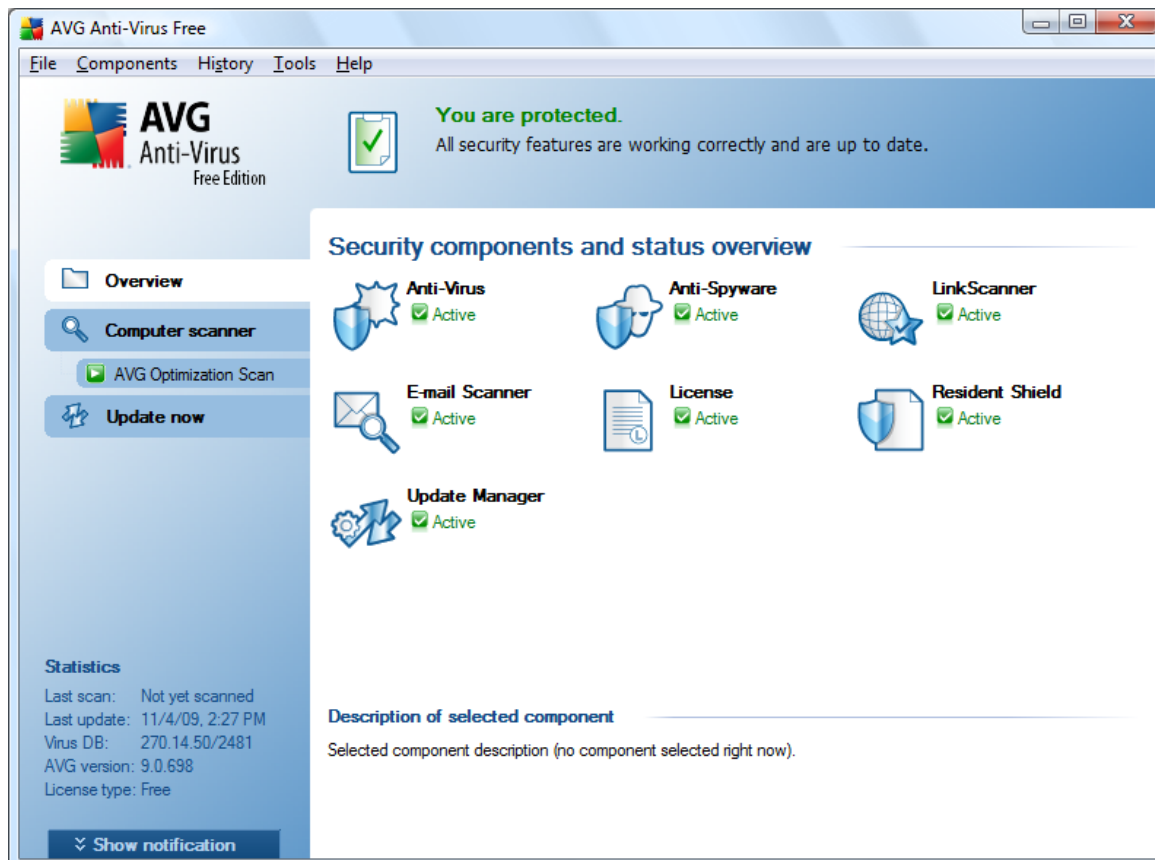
AVG Anti-Virus Free

File Components History Tools Help

AVG Anti-Virus Free Edition

You are protected.
All security features are working correctly and are up to date.

Overview
Computer scanner
AVG Optimization Scan
Update now

Security components and status overview

Anti-Virus
Active

Anti-Spyware
Active

LinkScanner
Active

E-mail Scanner
Active

License
Active

Resident Shield
Active

Update Manager
Active

Statistics
Last scan: Not yet scanned
Last update: 11/4/09, 2:27 PM
Virus DB: 270.14.50/2481
AVG version: 9.0.698
License type: Free

Show notification

Description of selected component
Selected component description (no component selected right now).